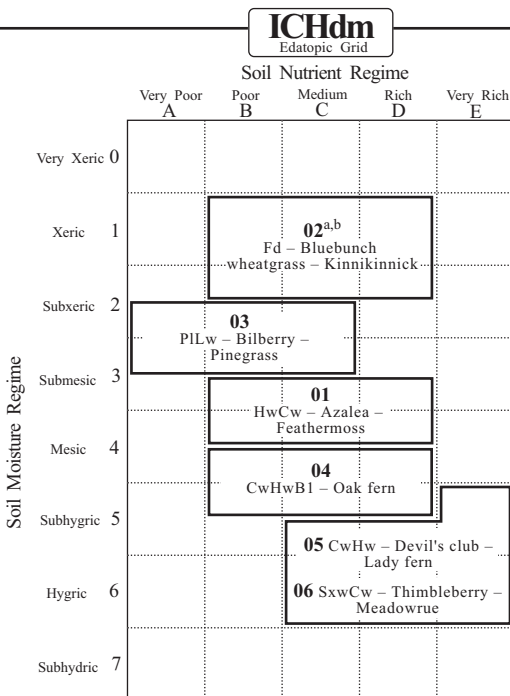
ICHdm
Edatopic Grid

Soil Nutrient Regime

Very Poor A
Poor B
Medium C
Rich D
Very Rich E

Soil Moisture Regime

Very Xeric 0
Xeric 1
Subxeric 2
Submesic 3
Mesic 4
Subhygric 5
Hygric 6
Subhydric 7

$02^{a,b}$
Fd – Bluebunch wheatgrass – Kinnikinnick

03
PlLw – Bilberry – Pinegrass

01
HwCw – Azalea – Feathermoss

04
CwHwB1 – Oak fern

05 CwHw – Devil's club – Lady fern

06 SxwCw – Thimbleberry – Meadowrue